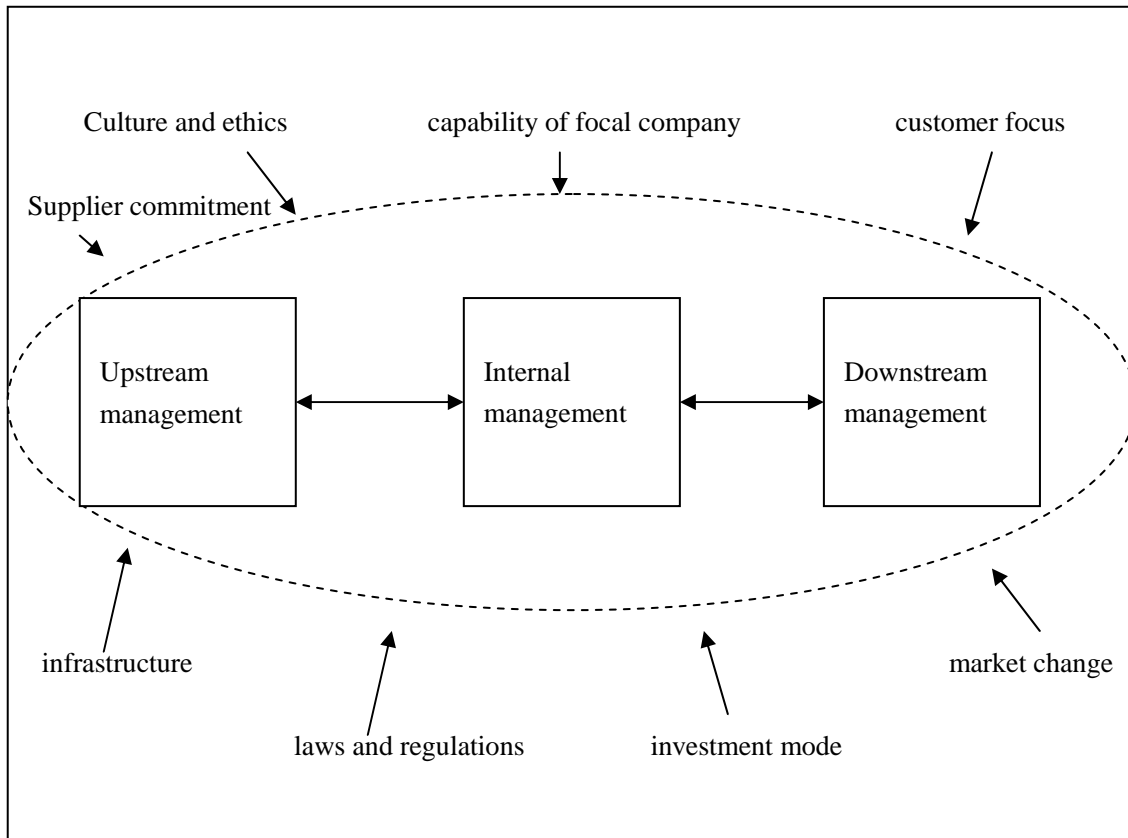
Culture and ethics

capability of focal company

customer focus

Supplier commitment

Upstream management

Internal management

Downstream management

infrastructure

market change

laws and regulations

investment mode